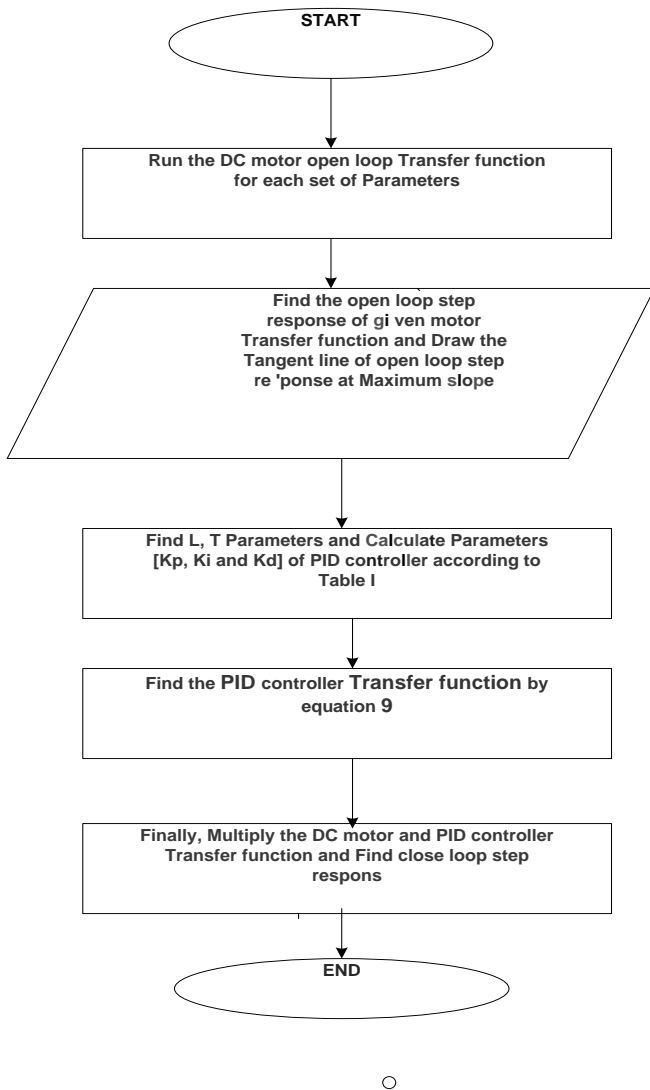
START

Run the DC motor open loop Transfer function for each set of Parameters

Find the open loop step response of gi ven motor Transfer function and Draw the Tangent line of open loop step re 'ponse at Maximum slope

Find L, T Parameters and Calculate Parameters [Kp, Ki and Kd] of PID controller according to Table I

Find the PID controller Transfer function by equation 9

Finally, Multiply the DC motor and PID controller Transfer function and Find close loop step respons

END